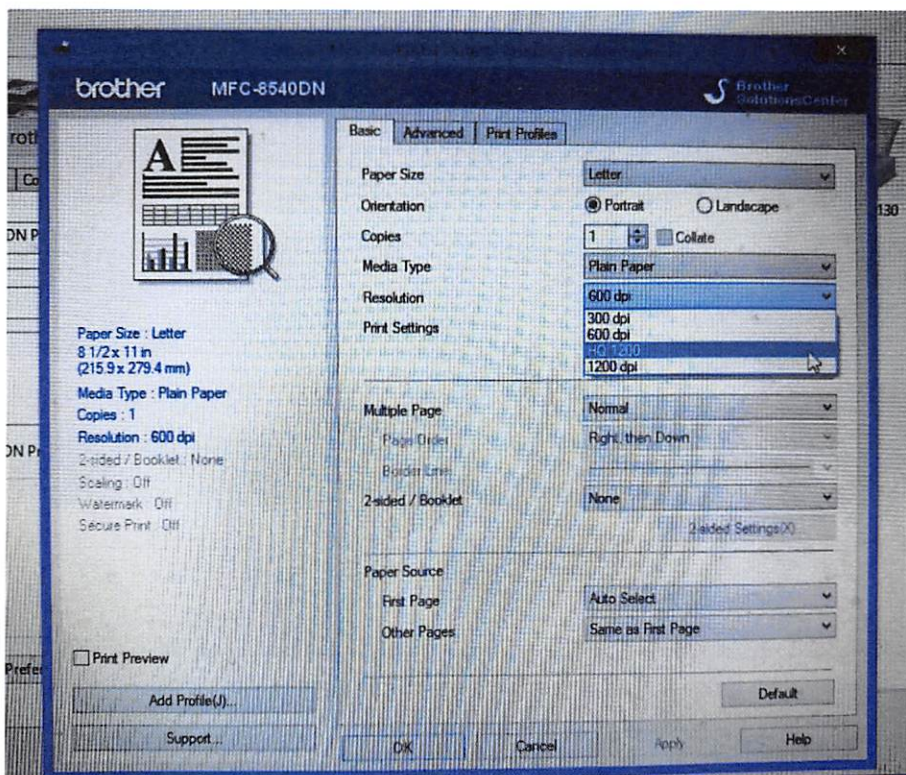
brother MFC-8540DN

Brother SolutionsCenter

Basic | Advanced | Print Profiles

Paper Size : Letter
8 1/2 x 11 in
(215.9 x 279.4 mm)
Media Type : Plain Paper
Copies : 1
Resolution : 600 dpi
2-sided / Booklet : None
Scaling : Off
Watermark : Off
Secure Print : Off

Paper Size | Letter
Orientation | Portrait | Landscape
Copies | 1 | Collate
Media Type | Plain Paper
Resolution | 600 dpi
300 dpi
600 dpi
HQ 1200
1200 dpi
Print Settings

Multiple Page | Normal
Page Order | Right, then Down
Border Line |
2-sided / Booklet | None
2-sided Settings(X)

Paper Source
First Page | Auto Select
Other Pages | Same as First Page

Print Preview
Add Profile(J)...
Support...
Default
OK | Cancel | Apply | Help

roth
Co
DN P
DN P
Prefe
130